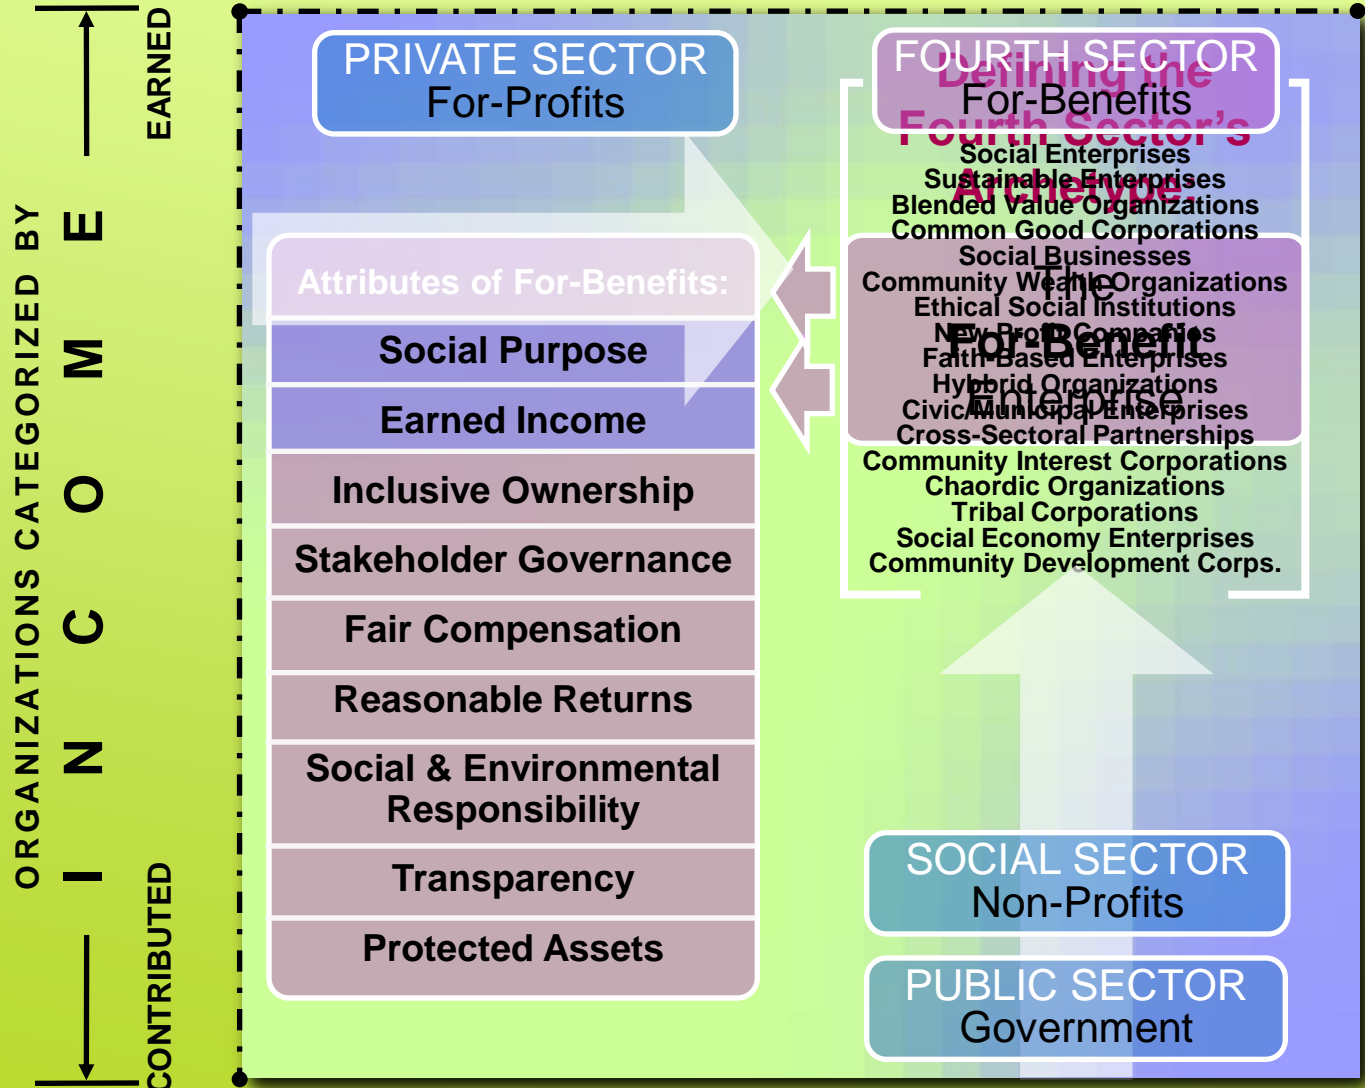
ORGANIZATIONS CATEGORIZED BY

EARNED

I N C O M E

CONTRIBUTED

PRIVATE SECTOR
For-Profits

FOURTH SECTOR
For-Benefits

Defining the Fourth Sector's Archetype:

Social Enterprises
Sustainable Enterprises
Blended Value Organizations
Common Good Corporations
Social Businesses
Community Wealth Organizations
Ethical Social Institutions
New Profit Companies
Faith-Based Enterprises
Hybrid Organizations
Civic/Municipal Enterprises
Cross-Sectoral Partnerships
Community Interest Corporations
Chaordic Organizations
Tribal Corporations
Social Economy Enterprises
Community Development Corps.

The For-Benefit Enterprise

Attributes of For-Benefits:

Social Purpose

Earned Income

Inclusive Ownership

Stakeholder Governance

Fair Compensation

Reasonable Returns

Social & Environmental Responsibility

Transparency

Protected Assets

SOCIAL SECTOR
Non-Profits

PUBLIC SECTOR
Government